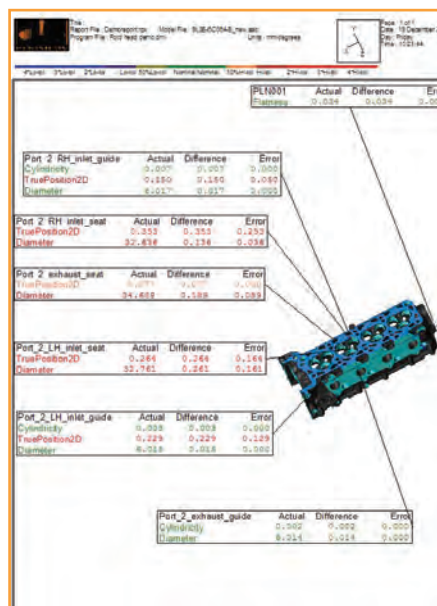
Title:
Report File: Demoreport.rpx Model File: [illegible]
Program File: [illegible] Units: mm/degrees

Page: 1 of 1
Date: 19 December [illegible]
Fixture: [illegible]
Time: 10:23:44

| PLN001 | Actual | Difference | Err |
|---|---|---|---|
| Flatness | 0.034 | 0.034 | 0.0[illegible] |

| Port_2_RH_inlet_guide | Actual | Difference | Error |
|---|---|---|---|
| Cylindricity | 0.007 | 0.007 | 0.000 |
| TruePosition2D | 0.180 | 0.180 | 0.080 |
| Diameter | 8.017 | 0.017 | 0.000 |

| Port_2_RH_inlet_seat | Actual | Difference | Error |
|---|---|---|---|
| TruePosition2D | 0.353 | 0.353 | 0.253 |
| Diameter | 32.836 | 0.136 | 0.036 |

| Port_2_exhaust_seat | Actual | Difference | Error |
|---|---|---|---|
| TruePosition2D | 0.077 | 0.077 | 0.000 |
| Diameter | 34.489 | 0.189 | 0.089 |

| Port_2_LH_inlet_seat | Actual | Difference | Error |
|---|---|---|---|
| TruePosition2D | 0.266 | 0.266 | 0.166 |
| Diameter | 32.761 | 0.261 | 0.161 |

| Port_2_LH_inlet_guide | Actual | Difference | Error |
|---|---|---|---|
| Cylindricity | 0.003 | 0.003 | 0.000 |
| TruePosition2D | 0.229 | 0.229 | 0.129 |
| Diameter | 8.018 | 0.018 | 0.000 |

| Port_2_exhaust_guide | Actual | Difference | Error |
|---|---|---|---|
| Cylindricity | 0.002 | 0.002 | 0.000 |
| Diameter | 8.014 | 0.014 | 0.000 |